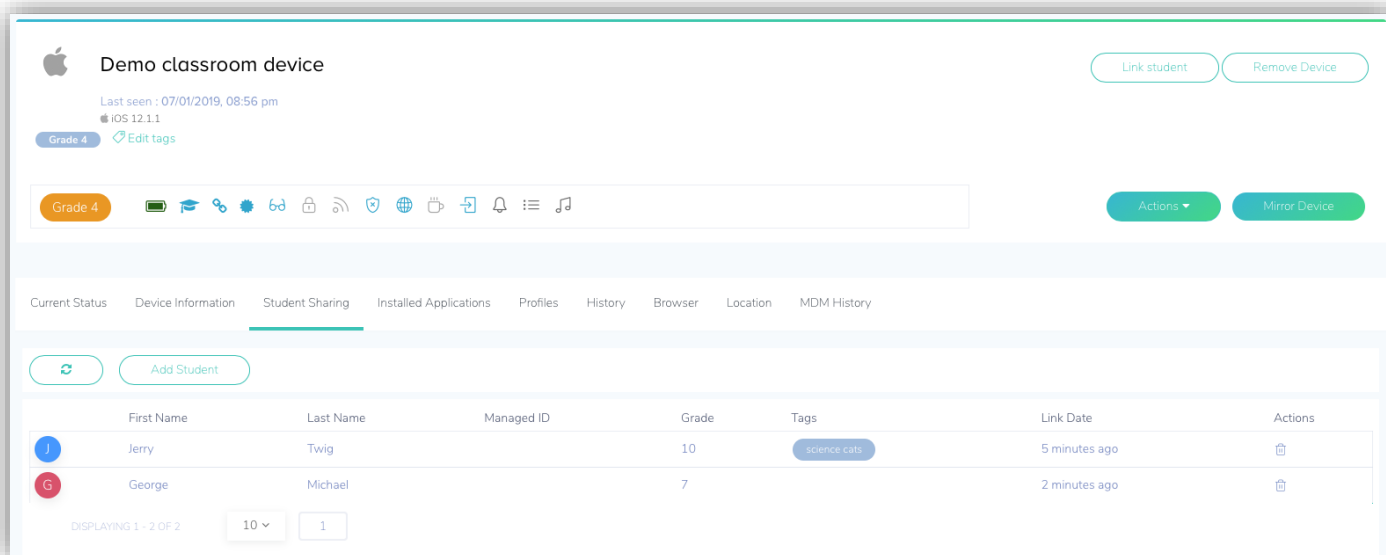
Demo classroom device

Link student
Remove Device

Last seen : 07/01/2019, 08:56 pm
iOS 12.1.1
Grade 4
Edit tags

Grade 4

Actions
Mirror Device

Current Status
Device Information
Student Sharing
Installed Applications
Profiles
History
Browser
Location
MDM History

Add Student

| | First Name | Last Name | Managed ID | Grade | Tags | Link Date | Actions |
|---|---|---|---|---|---|---|---|
| J | Jerry | Twig | | 10 | science cats | 5 minutes ago | |
| G | George | Michael | | 7 | | 2 minutes ago | |

DISPLAYING 1 - 2 OF 2
10
1